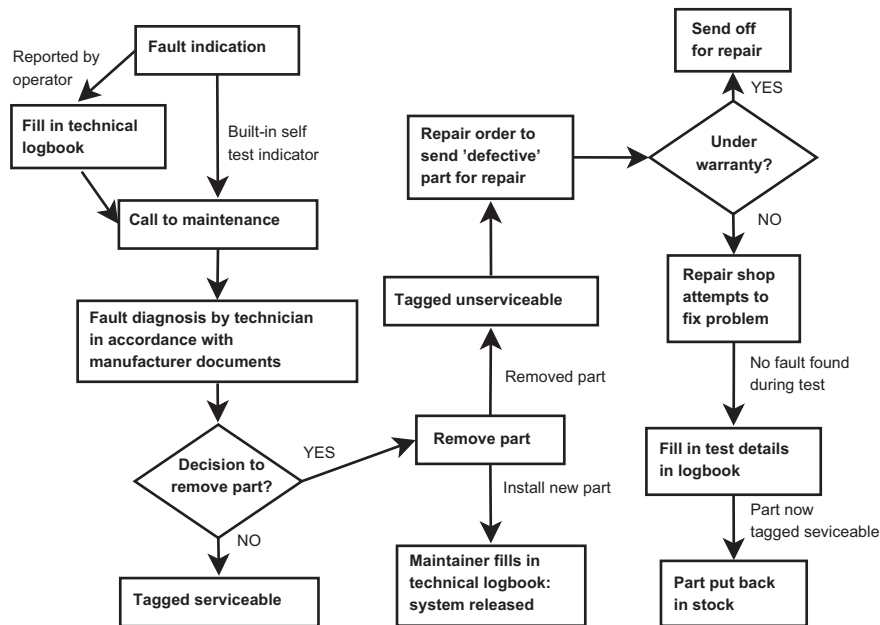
Fault indication

Reported by operator

Fill in technical logbook

Built-in self test indicator

Call to maintenance

Fault diagnosis by technician in accordance with manufacturer documents

Decision to remove part?

YES

NO

Tagged serviceable

Remove part

Install new part

Maintainer fills in technical logbook: system released

Removed part

Tagged unserviceable

Repair order to send 'defective' part for repair

Under warranty?

YES

Send off for repair

NO

Repair shop attempts to fix problem

No fault found during test

Fill in test details in logbook

Part now tagged seviceable

Part put back in stock